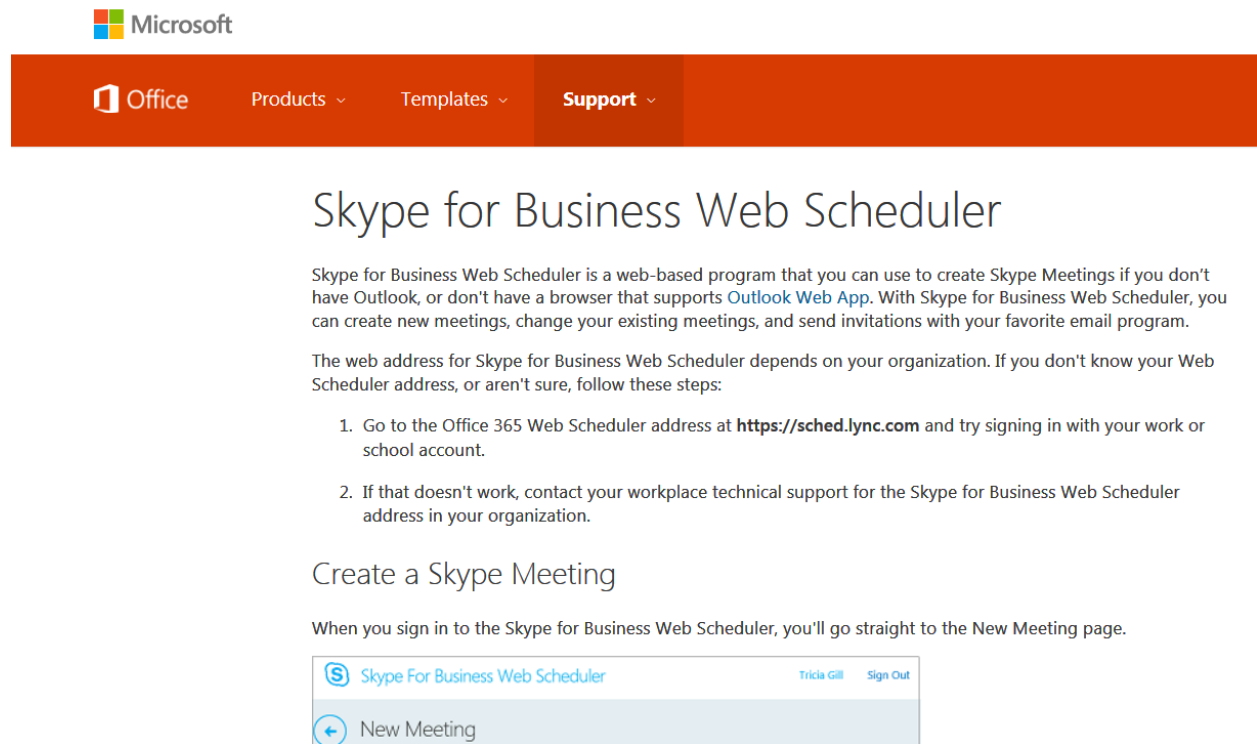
Microsoft

Office Products Templates Support

Skype for Business Web Scheduler

Skype for Business Web Scheduler is a web-based program that you can use to create Skype Meetings if you don’t have Outlook, or don't have a browser that supports Outlook Web App. With Skype for Business Web Scheduler, you can create new meetings, change your existing meetings, and send invitations with your favorite email program.

The web address for Skype for Business Web Scheduler depends on your organization. If you don't know your Web Scheduler address, or aren't sure, follow these steps:

1. Go to the Office 365 Web Scheduler address at **https://sched.lync.com** and try signing in with your work or school account.

2. If that doesn't work, contact your workplace technical support for the Skype for Business Web Scheduler address in your organization.

Create a Skype Meeting

When you sign in to the Skype for Business Web Scheduler, you'll go straight to the New Meeting page.

Skype For Business Web Scheduler Tricia Gill Sign Out

New Meeting